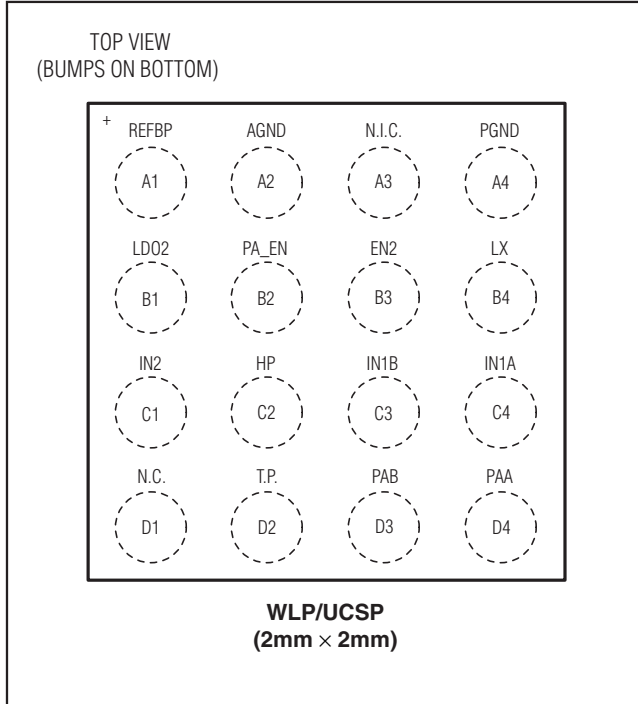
TOP VIEW
(BUMPS ON BOTTOM)

+

| REFBP | AGND | N.I.C. | PGND |
|---|---|---|---|
| A1 | A2 | A3 | A4 |
| LDO2 | PA_EN | EN2 | LX |
| B1 | B2 | B3 | B4 |
| IN2 | HP | IN1B | IN1A |
| C1 | C2 | C3 | C4 |
| N.C. | T.P. | PAB | PAA |
| D1 | D2 | D3 | D4 |

**WLP/UCSP**
**(2mm $\times$ 2mm)**